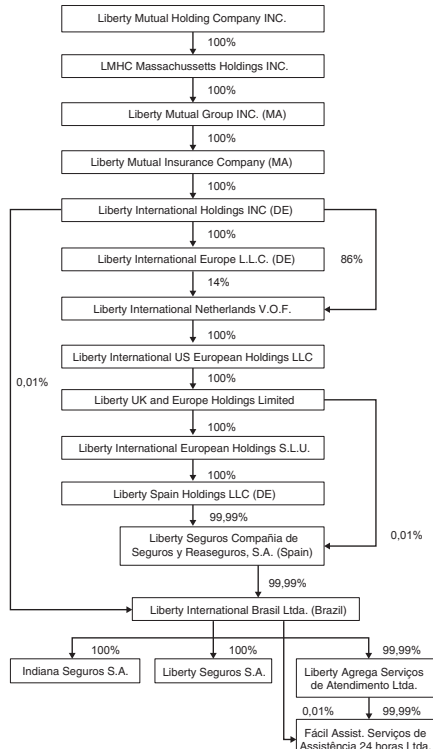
Liberty Mutual Holding Company INC.

100%

LMHC Massachussetts Holdings INC.

100%

Liberty Mutual Group INC. (MA)

100%

Liberty Mutual Insurance Company (MA)

100%

Liberty International Holdings INC (DE)

100%

Liberty International Europe L.L.C. (DE)

86%

14%

Liberty International Netherlands V.O.F.

100%

Liberty International US European Holdings LLC

0,01%

100%

Liberty UK and Europe Holdings Limited

100%

Liberty International European Holdings S.L.U.

100%

Liberty Spain Holdings LLC (DE)

99,99%

Liberty Seguros Compañia de Seguros y Reaseguros, S.A. (Spain)

0,01%

99,99%

Liberty International Brasil Ltda. (Brazil)

100%

Indiana Seguros S.A.

100%

Liberty Seguros S.A.

99,99%

Liberty Agrega Serviços de Atendimento Ltda.

0,01%

99,99%

Fácil Assist. Serviços de Assistência 24 horas Ltda.